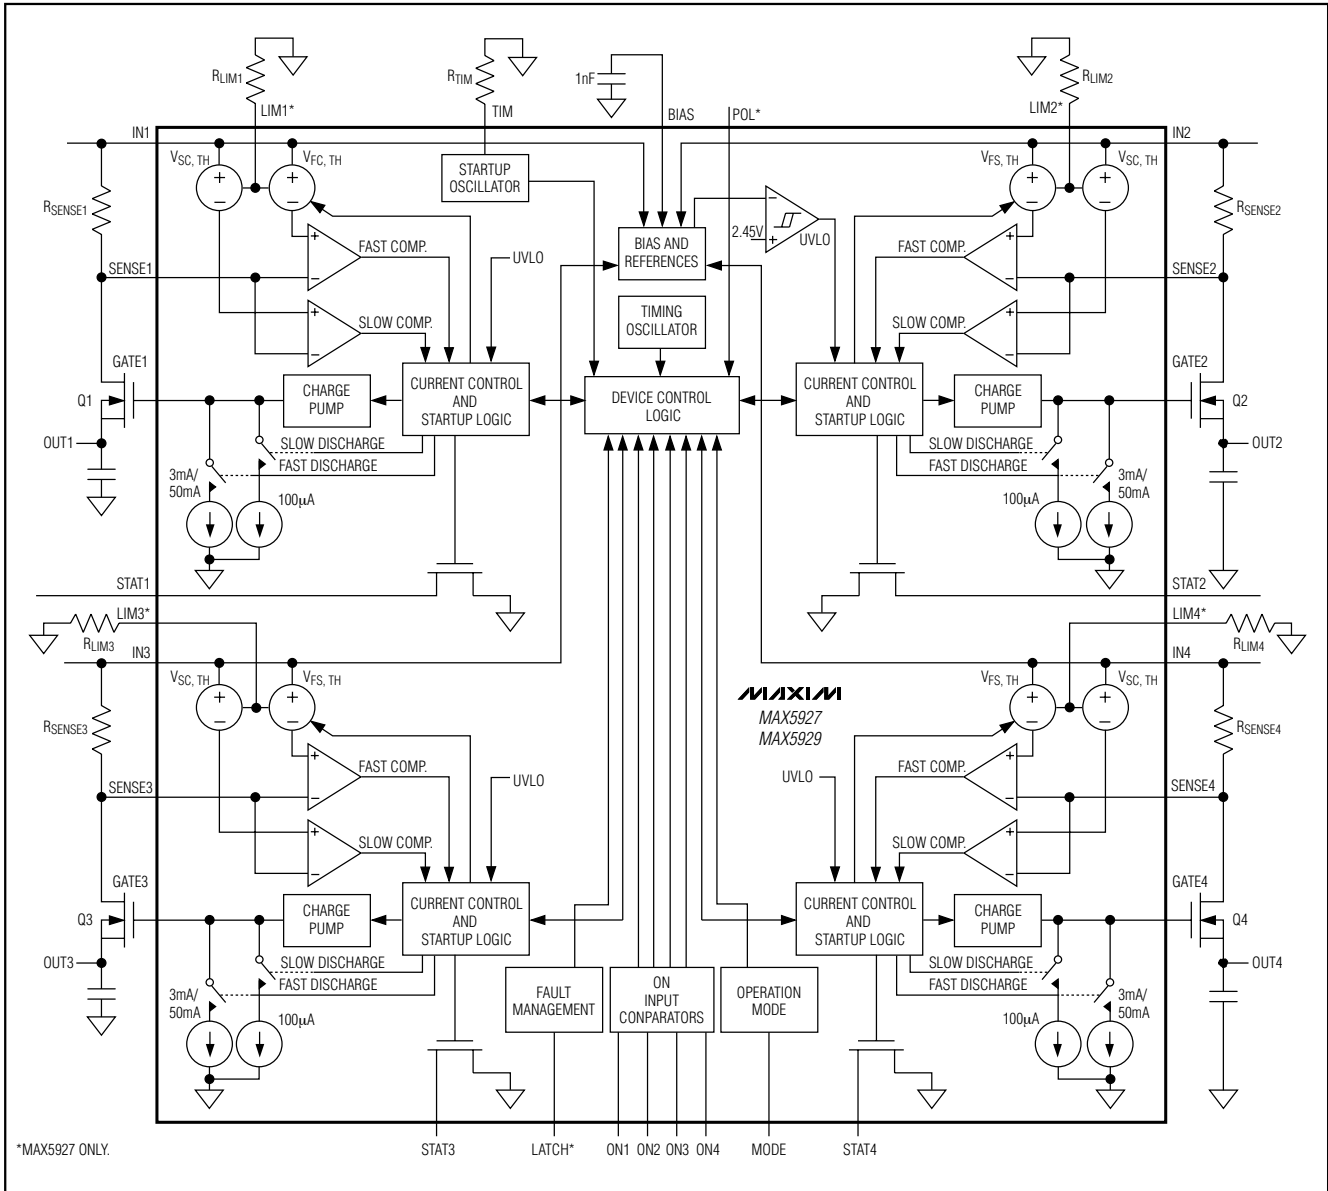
$R_{LIM1}$
LIM1*
$R_{TIM}$
TIM
1nF
BIAS
POL*
$R_{LIM2}$
LIM2*
IN1
IN2
$V_{SC, TH}$
$V_{FC, TH}$
STARTUP OSCILLATOR
$V_{FS, TH}$
$V_{SC, TH}$
$R_{SENSE1}$
BIAS AND REFERENCES
2.45V
UVLO
$R_{SENSE2}$
FAST COMP.
UVLO
FAST COMP.
SENSE1
SENSE2
TIMING OSCILLATOR
SLOW COMP.
SLOW COMP.
GATE1
GATE2
Q1
CHARGE PUMP
CURRENT CONTROL AND STARTUP LOGIC
DEVICE CONTROL LOGIC
CURRENT CONTROL AND STARTUP LOGIC
CHARGE PUMP
Q2
OUT1
SLOW DISCHARGE
FAST DISCHARGE
SLOW DISCHARGE
FAST DISCHARGE
OUT2
3mA/ 50mA
100µA
100µA
3mA/ 50mA
STAT1
STAT2
LIM3*
$R_{LIM3}$
LIM4*
$R_{LIM4}$
IN3
IN4
$V_{SC, TH}$
$V_{FS, TH}$
MAXIM
MAX5927
MAX5929
$V_{FS, TH}$
$V_{SC, TH}$
$R_{SENSE3}$
$R_{SENSE4}$
FAST COMP.
UVLO
UVLO
FAST COMP.
SENSE3
SENSE4
SLOW COMP.
SLOW COMP.
GATE3
GATE4
Q3
CHARGE PUMP
CURRENT CONTROL AND STARTUP LOGIC
CURRENT CONTROL AND STARTUP LOGIC
CHARGE PUMP
Q4
OUT3
SLOW DISCHARGE
FAST DISCHARGE
SLOW DISCHARGE
FAST DISCHARGE
OUT4
3mA/ 50mA
100µA
FAULT MANAGEMENT
ON INPUT CONPARATORS
OPERATION MODE
100µA
3mA/ 50mA
*MAX5927 ONLY.
STAT3
LATCH*
ON1
ON2
ON3
ON4
MODE
STAT4